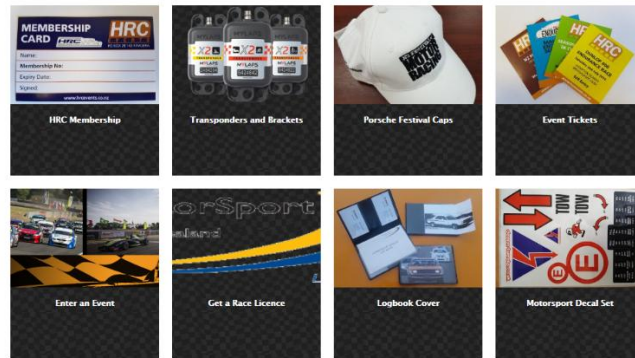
MEMBERSHIP CARD
HRC
Name:
Membership No:
Expiry Date:
Signed:
www.hrcevents.co.nz

HRC Membership

X2
MYLAPS

Transponders and Brackets

MOTOR RACING

Porsche Festival Caps

HRC
HRC
HRC

Event Tickets

Enter an Event

orSport
aland

Get a Race Licence

Logbook Cover

Motorsport Decal Set